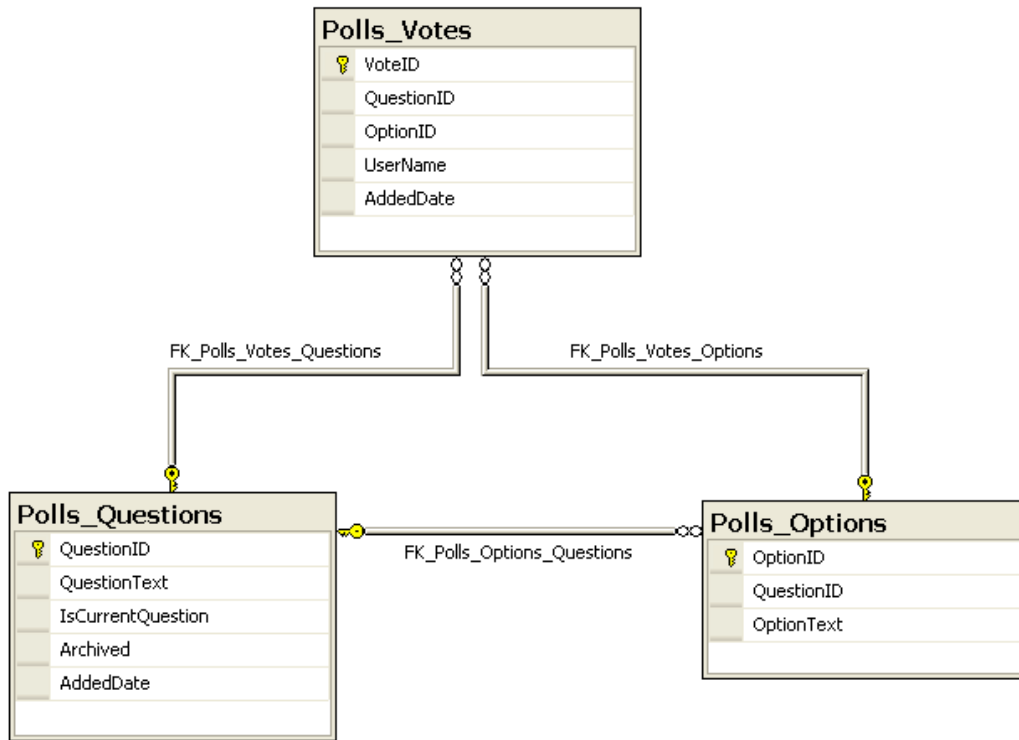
Polls_Votes
VoteID
QuestionID
OptionID
UserName
AddedDate

FK_Polls_Votes_Questions

FK_Polls_Votes_Options

Polls_Questions
QuestionID
QuestionText
IsCurrentQuestion
Archived
AddedDate

FK_Polls_Options_Questions

Polls_Options
OptionID
QuestionID
OptionText